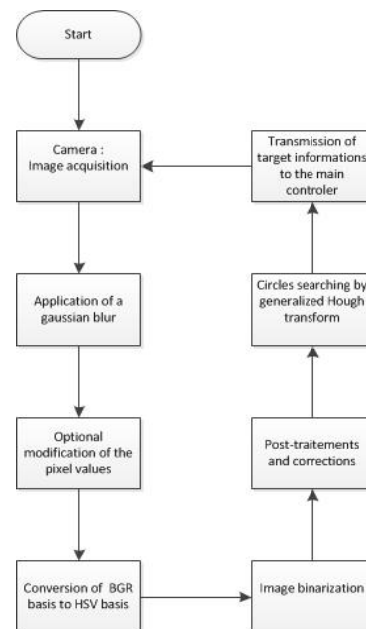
Start

Camera : Image acquisition

Application of a gaussian blur

Optional modification of the pixel values

Conversion of BGR basis to HSV basis

Image binarization

Post-traitements and corrections

Circles searching by generalized Hough transform

Transmission of target informations to the main controler